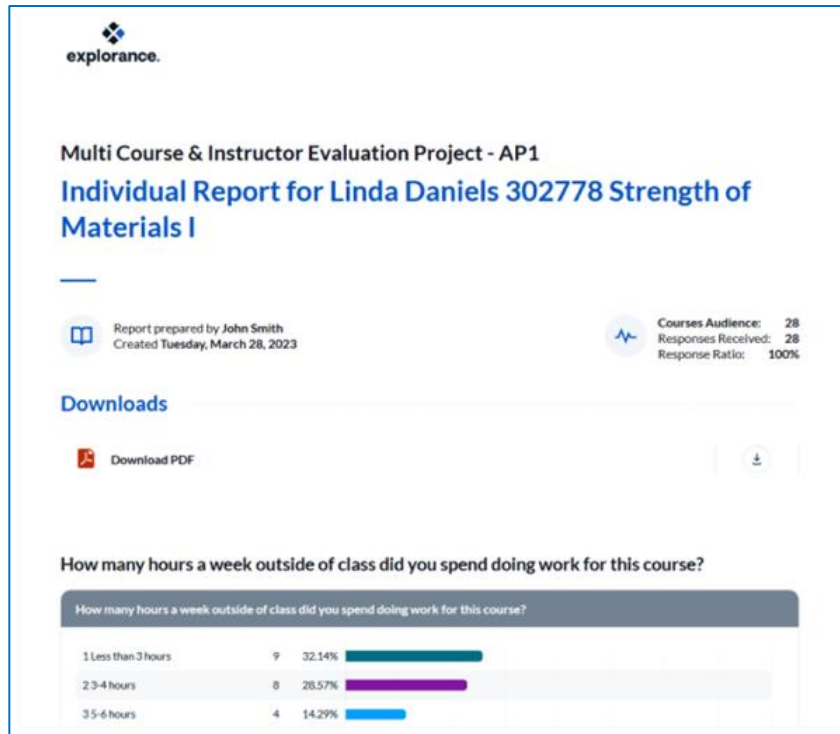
explorance.

Multi Course & Instructor Evaluation Project - AP1

Individual Report for Linda Daniels 302778 Strength of Materials I

Report prepared by John Smith
Created Tuesday, March 28, 2023

Courses Audience: 28
Responses Received: 28
Response Ratio: 100%

Downloads

Download PDF

How many hours a week outside of class did you spend doing work for this course?

How many hours a week outside of class did you spend doing work for this course?

| | | |
|---|---|---|
| 1 Less than 3 hours | 9 | 32.14% |
| 2 3-4 hours | 8 | 28.57% |
| 3 5-6 hours | 4 | 14.29% |